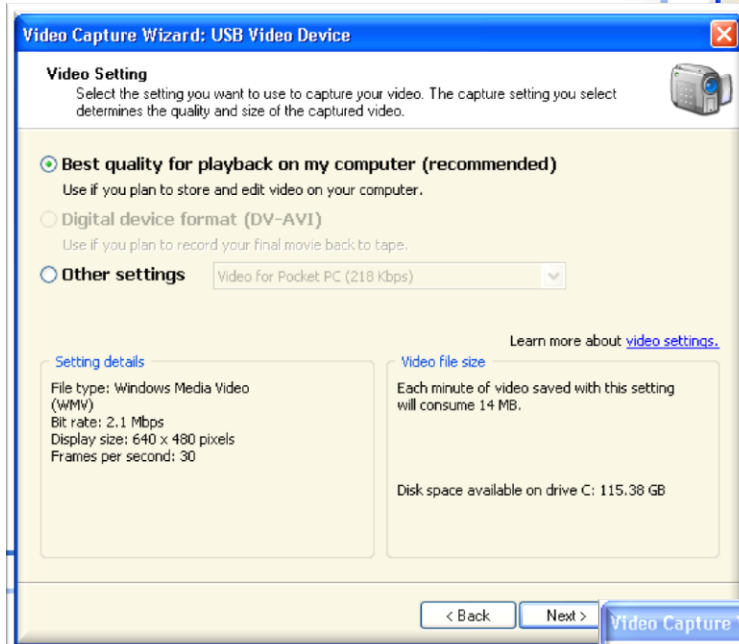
Video Capture Wizard: USB Video Device

Video Setting
Select the setting you want to use to capture your video. The capture setting you select determines the quality and size of the captured video.

Best quality for playback on my computer (recommended)
Use if you plan to store and edit video on your computer.

Digital device format (DV-AVI)
Use if you plan to record your final movie back to tape.

Other settings
Video for Pocket PC (218 Kbps)

Learn more about video settings.

Setting details
File type: Windows Media Video (WMV)
Bit rate: 2.1 Mbps
Display size: 640 x 480 pixels
Frames per second: 30

Video file size
Each minute of video saved with this setting will consume 14 MB.

Disk space available on drive C: 115.38 GB

< Back
Next >
Video Capture